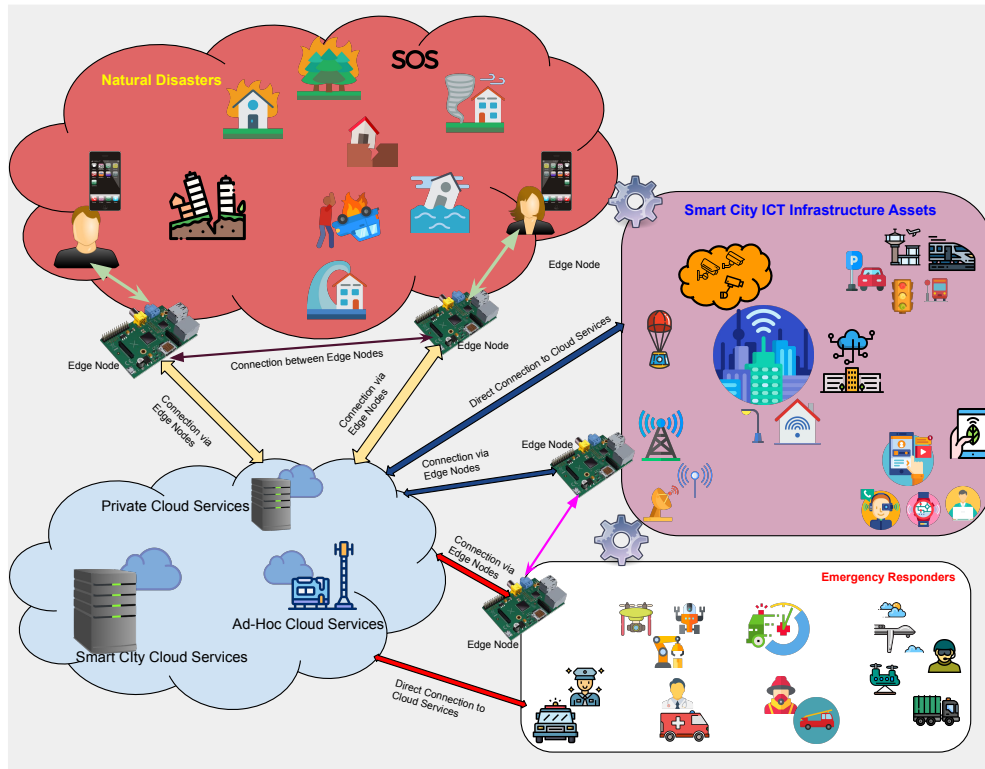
Natural Disasters

SOS

Smart City ICT Infrastructure Assets

Edge Node

Edge Node

Edge Node

Connection between Edge Nodes

Direct Connection to Cloud Services

Connection via Edge Nodes

Connection via Edge Nodes

Connection via Edge Nodes

Edge Node

Private Cloud Services

Connection via Edge Nodes

Emergency Responders

Edge Node

Ad-Hoc Cloud Services

Smart City Cloud Services

Direct Connection to Cloud Services